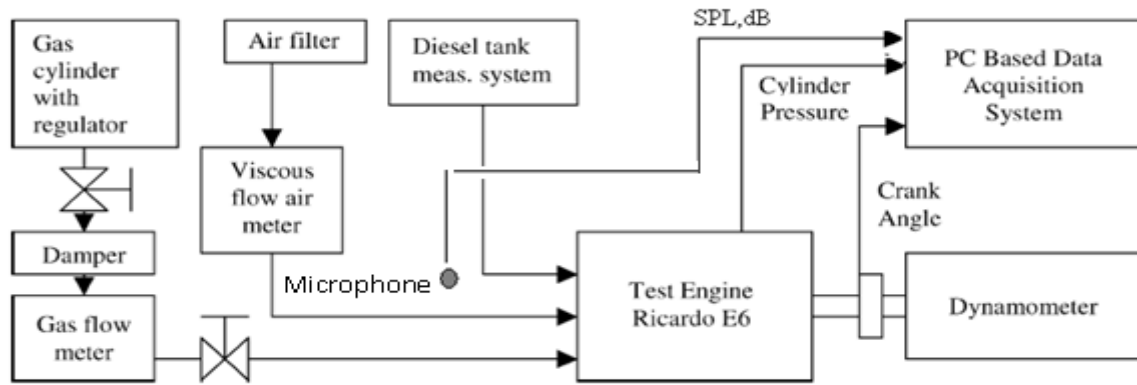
Gas cylinder with regulator

Air filter

Diesel tank meas. system

SPL,dB

PC Based Data Acquisition System

Cylinder Pressure

Viscous flow air meter

Crank Angle

Damper

Microphone

Test Engine Ricardo E6

Dynamometer

Gas flow meter